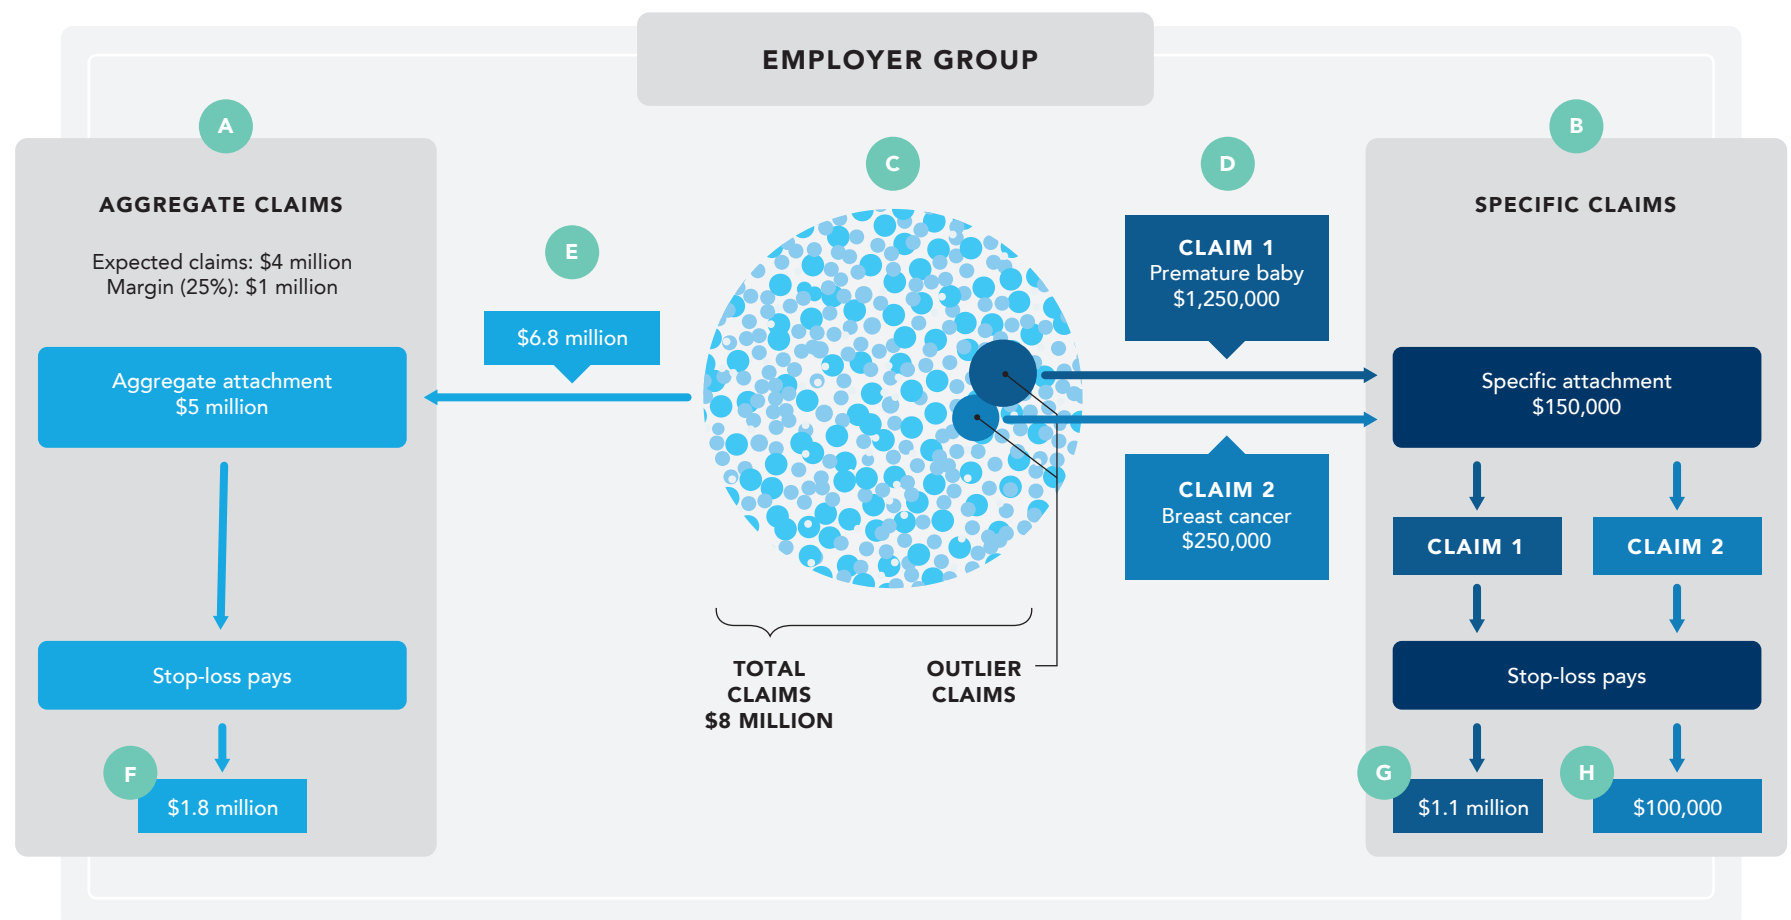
EMPLOYER GROUP

A

AGGREGATE CLAIMS

Expected claims: $4 million
Margin (25%): $1 million

Aggregate attachment
$5 million

Stop-loss pays

F

$1.8 million

E

$6.8 million

C

TOTAL CLAIMS $8 MILLION

OUTLIER CLAIMS

D

CLAIM 1
Premature baby
$1,250,000

CLAIM 2
Breast cancer
$250,000

B

SPECIFIC CLAIMS

Specific attachment
$150,000

CLAIM 1

CLAIM 2

Stop-loss pays

G

$1.1 million

H

$100,000